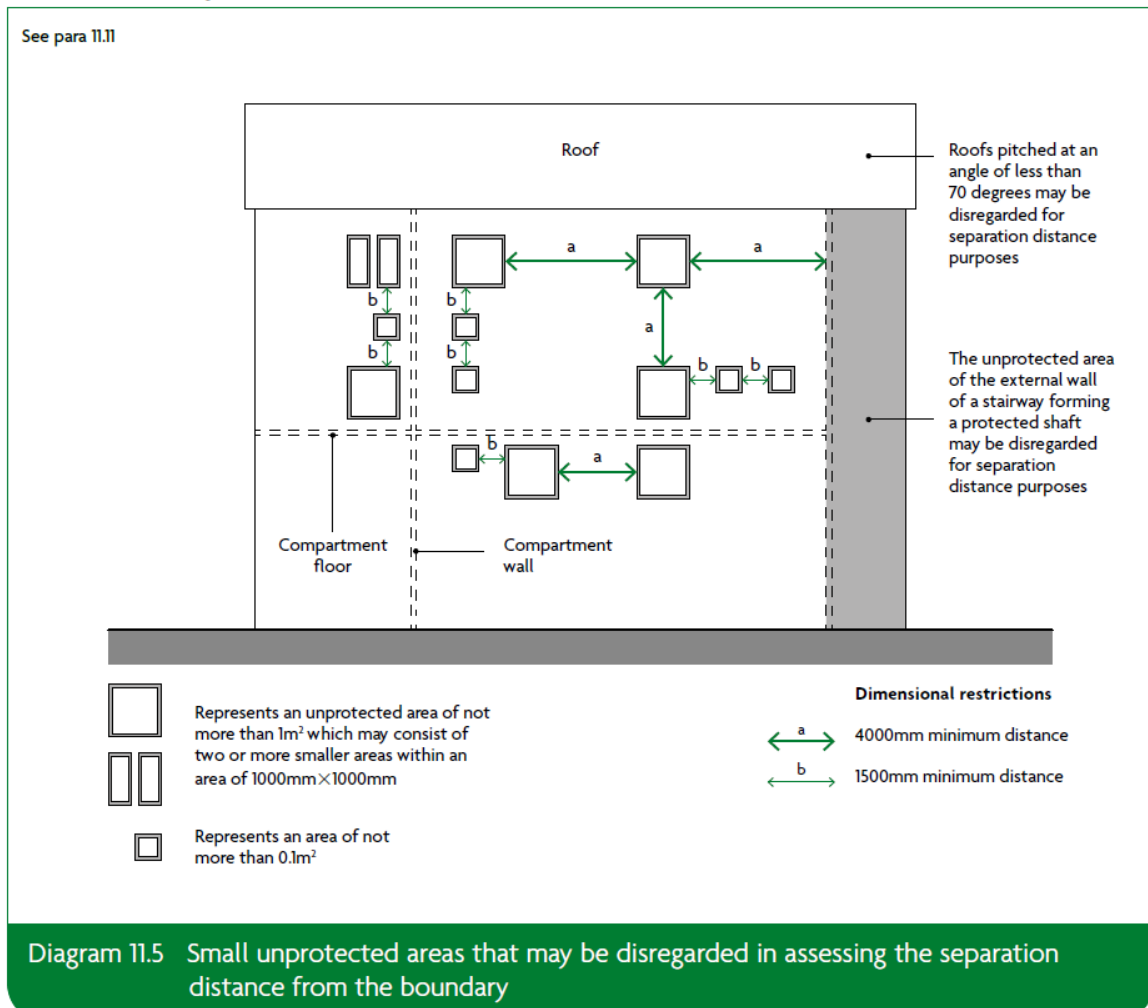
See para 11.11

Roof

Roofs pitched at an angle of less than 70 degrees may be disregarded for separation distance purposes

a

a

b

b

a

b

b

b

b

The unprotected area of the external wall of a stairway forming a protected shaft may be disregarded for separation distance purposes

b

a

Compartment floor

Compartment wall

Represents an unprotected area of not more than $1m^2$ which may consist of two or more smaller areas within an area of 1000mm×1000mm

Represents an area of not more than $0.1m^2$

Dimensional restrictions

a 4000mm minimum distance

b 1500mm minimum distance

Diagram 11.5 Small unprotected areas that may be disregarded in assessing the separation distance from the boundary